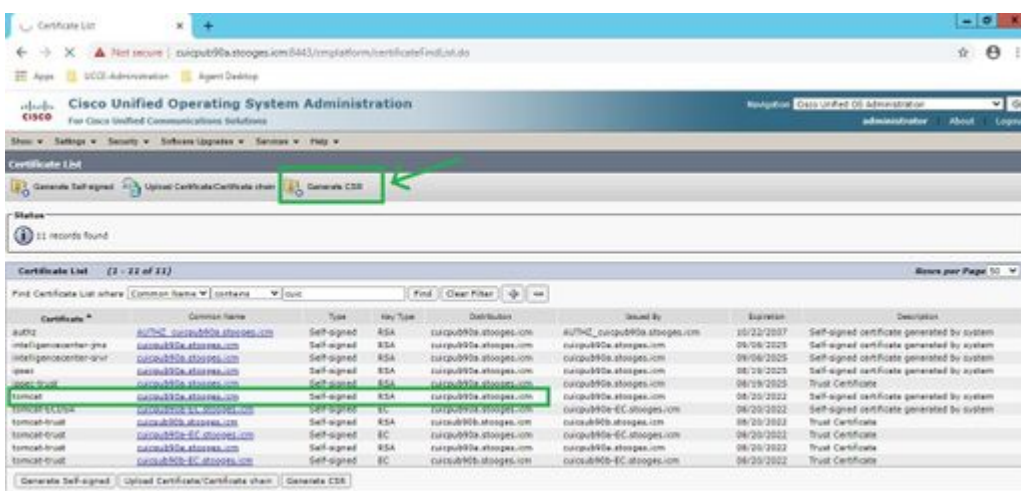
Certificate List

Not secure | cuicpub90a.stooges.icm:8443/cmplatform/certificateFindList.do

Apps | UCCE-Administration | Agent Desktop

Cisco Unified Operating System Administration
For Cisco Unified Communications Solutions

Navigation Cisco Unified OS Administration
administrator About Logout

Show ▾ Settings ▾ Security ▾ Software Upgrades ▾ Services ▾ Help ▾

Certificate List

Generate Self-signed | Upload Certificate/Certificate chain | Generate CSR

Status
11 records found

Certificate List (1 - 11 of 11) Rows per Page 50

Find Certificate List where Common Name contains cuic Find Clear Filter

| Certificate ^ | Common Name | Type | Key Type | Distribution | Issued By | Expiration | Description |
|---|---|---|---|---|---|---|---|
| authz | AUTHZ_cuicpub90a.stooges.icm | Self-signed | RSA | cuicpub90a.stooges.icm | AUTHZ_cuicpub90a.stooges.icm | 10/22/2037 | Self-signed certificate generated by system |
| intelligencecenter-jms | cuicpub90a.stooges.icm | Self-signed | RSA | cuicpub90a.stooges.icm | cuicpub90a.stooges.icm | 09/08/2025 | Self-signed certificate generated by system |
| intelligencecenter-srvr | cuicpub90a.stooges.icm | Self-signed | RSA | cuicpub90a.stooges.icm | cuicpub90a.stooges.icm | 09/08/2025 | Self-signed certificate generated by system |
| ipsec | cuicpub90a.stooges.icm | Self-signed | RSA | cuicpub90a.stooges.icm | cuicpub90a.stooges.icm | 08/19/2025 | Self-signed certificate generated by system |
| ipsec-trust | cuicpub90a.stooges.icm | Self-signed | RSA | cuicpub90a.stooges.icm | cuicpub90a.stooges.icm | 08/19/2025 | Trust Certificate |
| tomcat | cuicpub90a.stooges.icm | Self-signed | RSA | cuicpub90a.stooges.icm | cuicpub90a.stooges.icm | 08/20/2022 | Self-signed certificate generated by system |
| tomcat-ECDSA | cuicpub90a-EC.stooges.icm | Self-signed | EC | cuicpub90a.stooges.icm | cuicpub90a-EC.stooges.icm | 08/20/2022 | Self-signed certificate generated by system |
| tomcat-trust | cuicpub90a.stooges.icm | Self-signed | RSA | cuicpub90a.stooges.icm | cuicpub90a.stooges.icm | 08/20/2022 | Trust Certificate |
| tomcat-trust | cuicpub90a-EC.stooges.icm | Self-signed | EC | cuicpub90a.stooges.icm | cuicpub90a-EC.stooges.icm | 08/20/2022 | Trust Certificate |
| tomcat-trust | cuicsub90b.stooges.icm | Self-signed | RSA | cuicsub90b.stooges.icm | cuicsub90b.stooges.icm | 08/20/2022 | Trust Certificate |
| tomcat-trust | cuicsub90b-EC.stooges.icm | Self-signed | EC | cuicsub90b.stooges.icm | cuicsub90b-EC.stooges.icm | 08/20/2022 | Trust Certificate |

Generate Self-signed | Upload Certificate/Certificate chain | Generate CSR